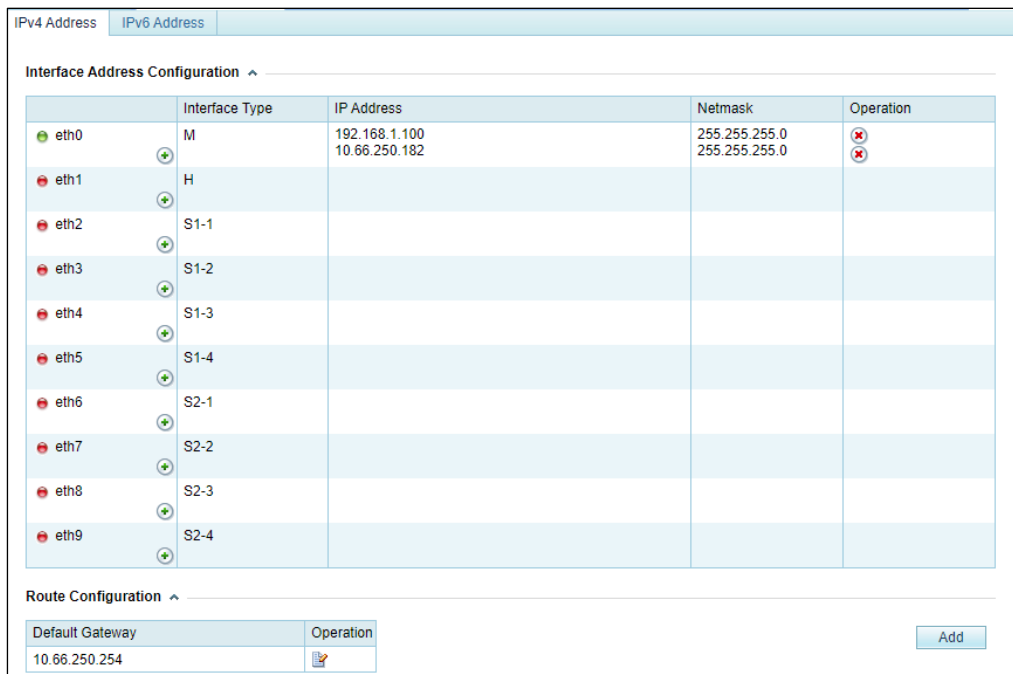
IPv4 Address | IPv6 Address

Interface Address Configuration

| | Interface Type | IP Address | Netmask | Operation |
|---|---|---|---|---|
| eth0 | M | 192.168.1.100<br>10.66.250.182 | 255.255.255.0<br>255.255.255.0 | |
| eth1 | H | | | |
| eth2 | S1-1 | | | |
| eth3 | S1-2 | | | |
| eth4 | S1-3 | | | |
| eth5 | S1-4 | | | |
| eth6 | S2-1 | | | |
| eth7 | S2-2 | | | |
| eth8 | S2-3 | | | |
| eth9 | S2-4 | | | |

Route Configuration

| Default Gateway | Operation |
|---|---|
| 10.66.250.254 | |

Add